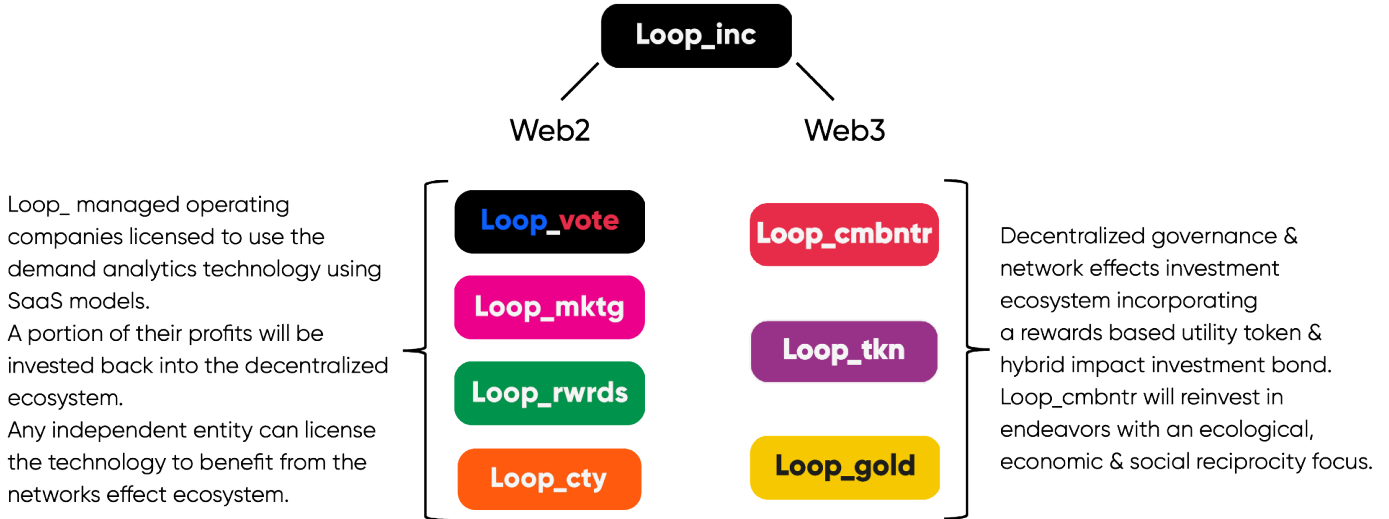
Loop_inc

Web2

Web3

Loop_ managed operating companies licensed to use the demand analytics technology using SaaS models.
A portion of their profits will be invested back into the decentralized ecosystem.
Any independent entity can license the technology to benefit from the networks effect ecosystem.

Loop_vote

Loop_mktg

Loop_rwrds

Loop_cty

Loop_cmbntr

Loop_tkn

Loop_gold

Decentralized governance & network effects investment ecosystem incorporating a rewards based utility token & hybrid impact investment bond. Loop_cmbntr will reinvest in endeavors with an ecological, economic & social reciprocity focus.